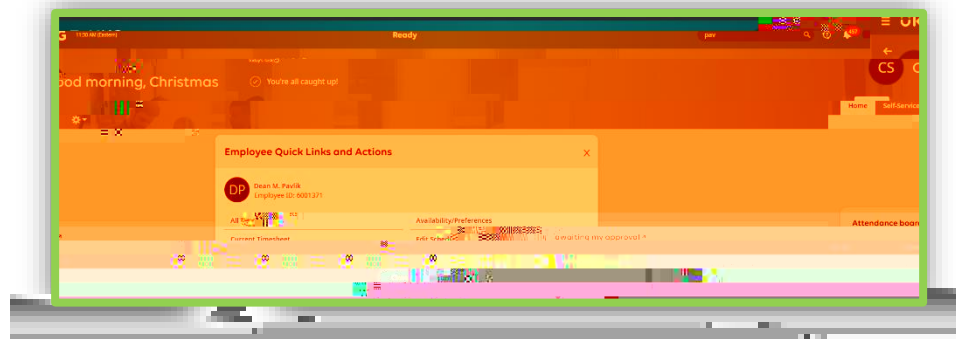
11:30 AM (Eastern)

Ready

pav

UK

ood morning, Christmas

You're all caught up!

CS

Home

Self-Service

Employee Quick Links and Actions

×

DP

Dean M. Pavlik

Employee ID: 6081371

All

Availability/Preferences

Current Timesheet

Edit Schedule

Attendance board

awaiting my approval